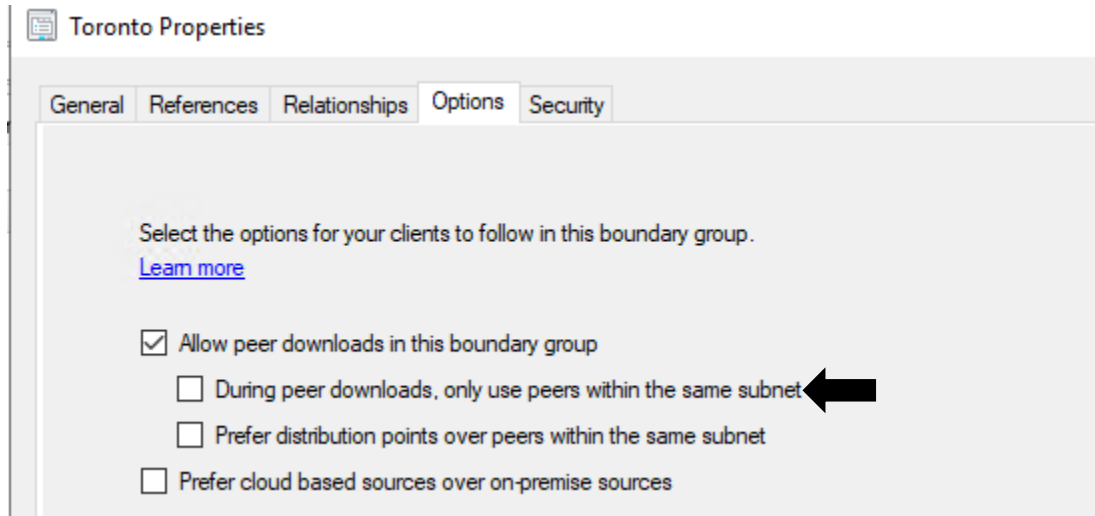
Toronto Properties

General References Relationships Options Security

Select the options for your clients to follow in this boundary group.
Learn more

Allow peer downloads in this boundary group

During peer downloads, only use peers within the same subnet

Prefer distribution points over peers within the same subnet

Prefer cloud based sources over on-premise sources